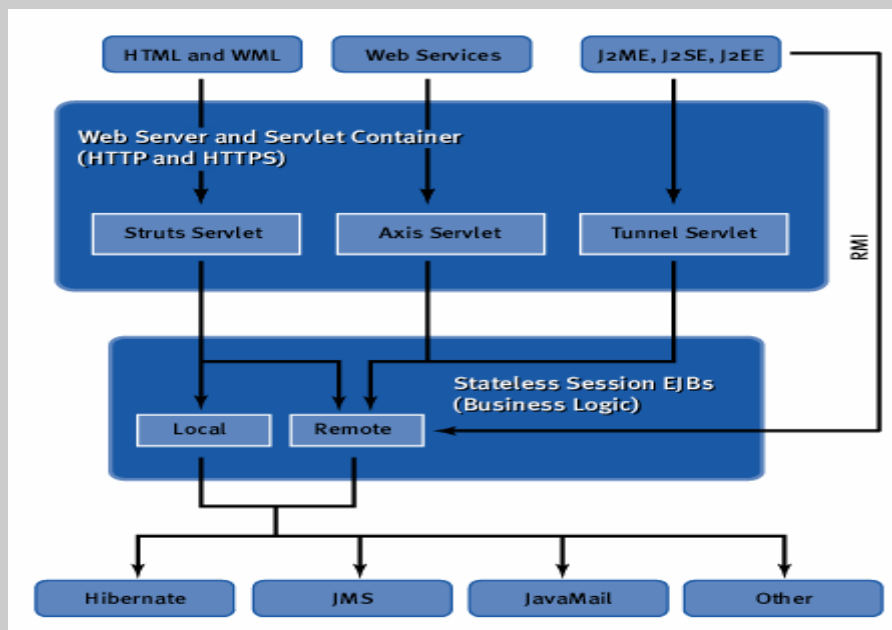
HTML and WML

Web Services

J2ME, J2SE, J2EE

Web Server and Servlet Container (HTTP and HTTPS)

Struts Servlet

Axis Servlet

Tunnel Servlet

RMI

Stateless Session EJBs (Business Logic)

Local

Remote

Hibernate

JMS

JavaMail

Other